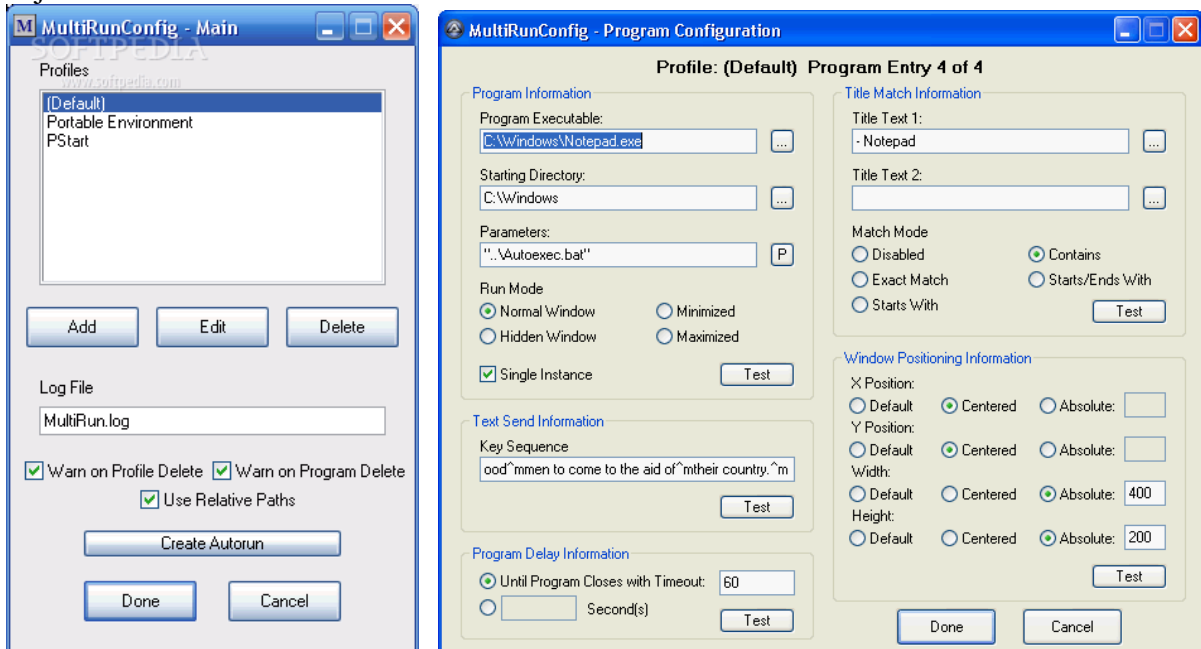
MultiRunConfig - Main
SOFTPEDIA
Profiles
www.softpedia.com
(Default)
Portable Environment
PStart

Add
Edit
Delete

Log File
MultiRun.log

Warn on Profile Delete
Warn on Program Delete
Use Relative Paths

Create Autorun

Done
Cancel

MultiRunConfig - Program Configuration

Profile: (Default) Program Entry 4 of 4

Program Information
Program Executable:
C:\Windows\Notepad.exe
...
Starting Directory:
C:\Windows
...
Parameters:
"..\Autoexec.bat"
P
Run Mode
Normal Window
Minimized
Hidden Window
Maximized
Single Instance
Test

Text Send Information
Key Sequence
ood^mmen to come to the aid of^mtheir country.^m
Test

Program Delay Information
Until Program Closes with Timeout:
60
Second(s)
Test

Title Match Information
Title Text 1:
- Notepad
...
Title Text 2:
...
Match Mode
Disabled
Contains
Exact Match
Starts/Ends With
Starts With
Test

Window Positioning Information
X Position:
Default
Centered
Absolute:
Y Position:
Default
Centered
Absolute:
Width:
Default
Centered
Absolute:
400
Height:
Default
Centered
Absolute:
200
Test

Done
Cancel